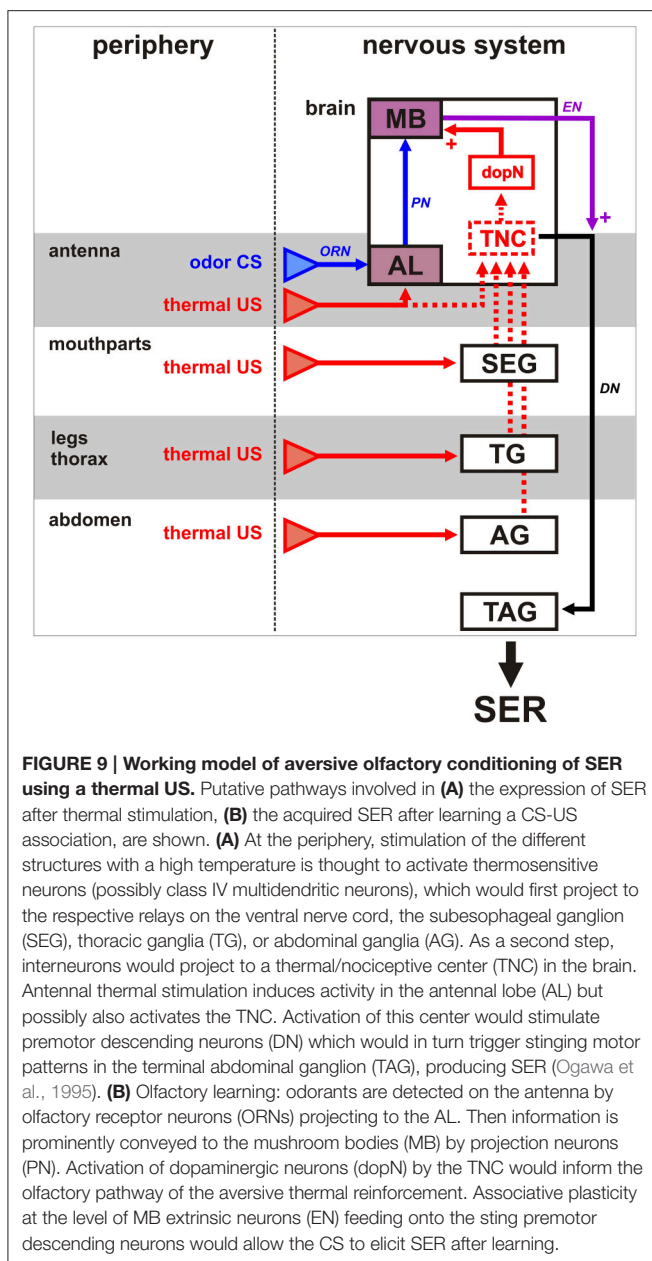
periphery

nervous system

brain

MB

EN

+

dopN

PN

TNC

antenna

odor CS

ORN

AL

+

thermal US

mouthparts

thermal US

SEG

DN

legs
thorax

thermal US

TG

abdomen

thermal US

AG

TAG

SER

**FIGURE 9 | Working model of aversive olfactory conditioning of SER using a thermal US.** Putative pathways involved in **(A)** the expression of SER after thermal stimulation, **(B)** the acquired SER after learning a CS-US association, are shown. **(A)** At the periphery, stimulation of the different structures with a high temperature is thought to activate thermosensitive neurons (possibly class IV multidendritic neurons), which would first project to the respective relays on the ventral nerve cord, the subesophageal ganglion (SEG), thoracic ganglia (TG), or abdominal ganglia (AG). As a second step, interneurons would project to a thermal/nociceptive center (TNC) in the brain. Antennal thermal stimulation induces activity in the antennal lobe (AL) but possibly also activates the TNC. Activation of this center would stimulate premotor descending neurons (DN) which would in turn trigger stinging motor patterns in the terminal abdominal ganglion (TAG), producing SER (Ogawa et al., 1995). **(B)** Olfactory learning: odorants are detected on the antenna by olfactory receptor neurons (ORNs) projecting to the AL. Then information is prominently conveyed to the mushroom bodies (MB) by projection neurons (PN). Activation of dopaminergic neurons (dopN) by the TNC would inform the olfactory pathway of the aversive thermal reinforcement. Associative plasticity at the level of MB extrinsic neurons (EN) feeding onto the sting premotor descending neurons would allow the CS to elicit SER after learning.